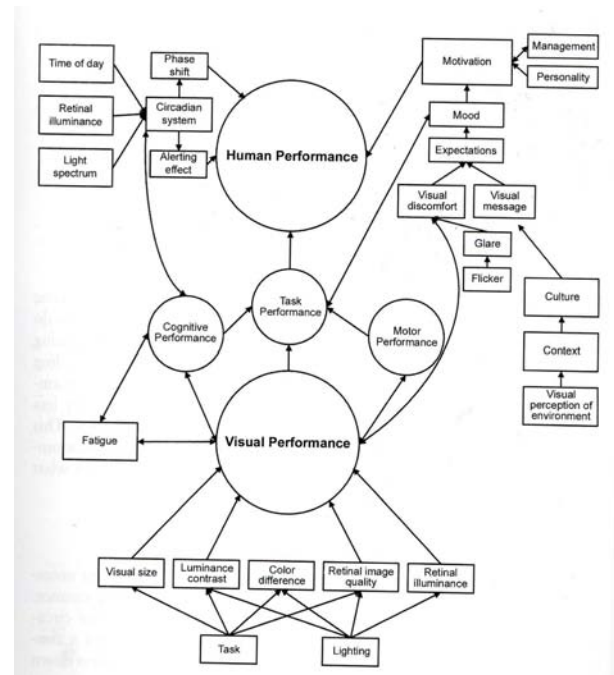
Time of day

Retinal illuminance

Light spectrum

Phase shift

Circadian system

Alerting effect

Human Performance

Motivation

Management

Personality

Mood

Expectations

Visual discomfort

Visual message

Glare

Flicker

Culture

Context

Visual perception of environment

Task Performance

Cognitive Performance

Motor Performance

Fatigue

Visual Performance

Visual size

Luminance contrast

Color difference

Retinal image quality

Retinal illuminance

Task

Lighting